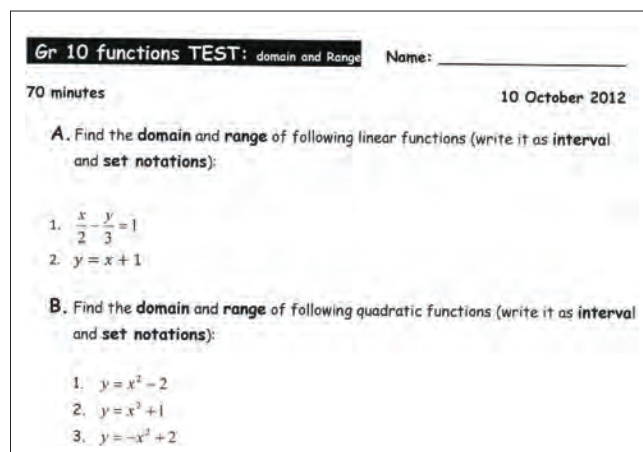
Gr 10 functions TEST: domain and Range Name: ___

70 minutes 10 October 2012

A. Find the domain and range of following linear functions (write it as interval and set notations):

1. $\frac{x}{2}-\frac{y}{3}=1$
2. $y=x+1$

B. Find the domain and range of following quadratic functions (write it as interval and set notations):

1. $y=x^2-2$
2. $y=x^2+1$
3. $y=-x^2+2$